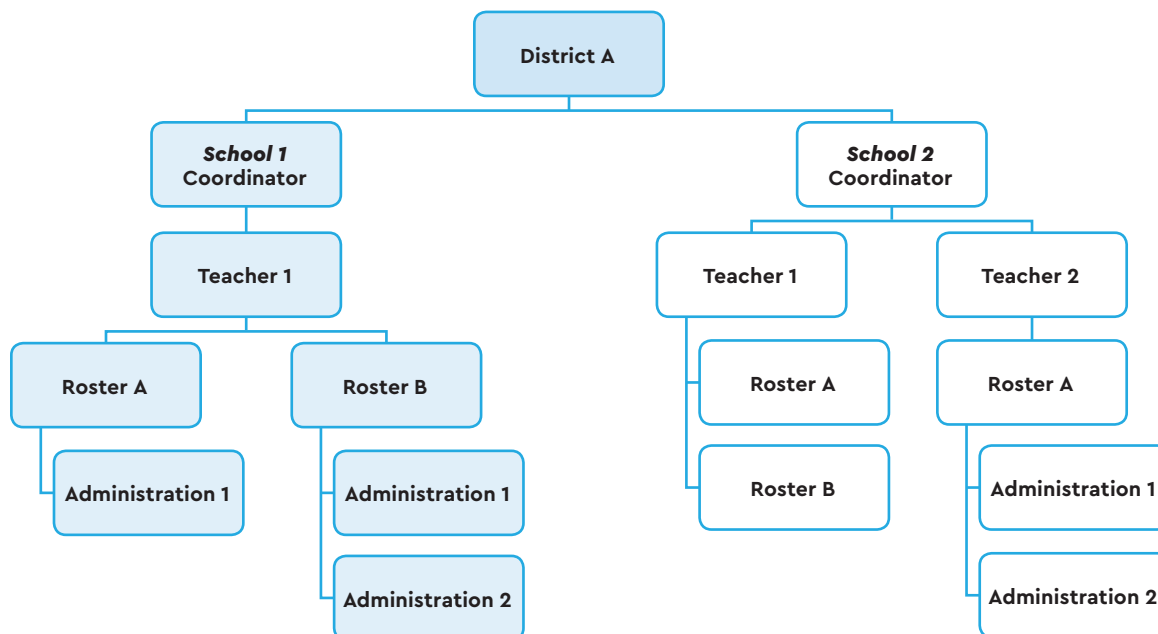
District A

*School 1* Coordinator

Teacher 1

Roster A

Administration 1

Roster B

Administration 1

Administration 2

*School 2* Coordinator

Teacher 1

Roster A

Roster B

Teacher 2

Roster A

Administration 1

Administration 2